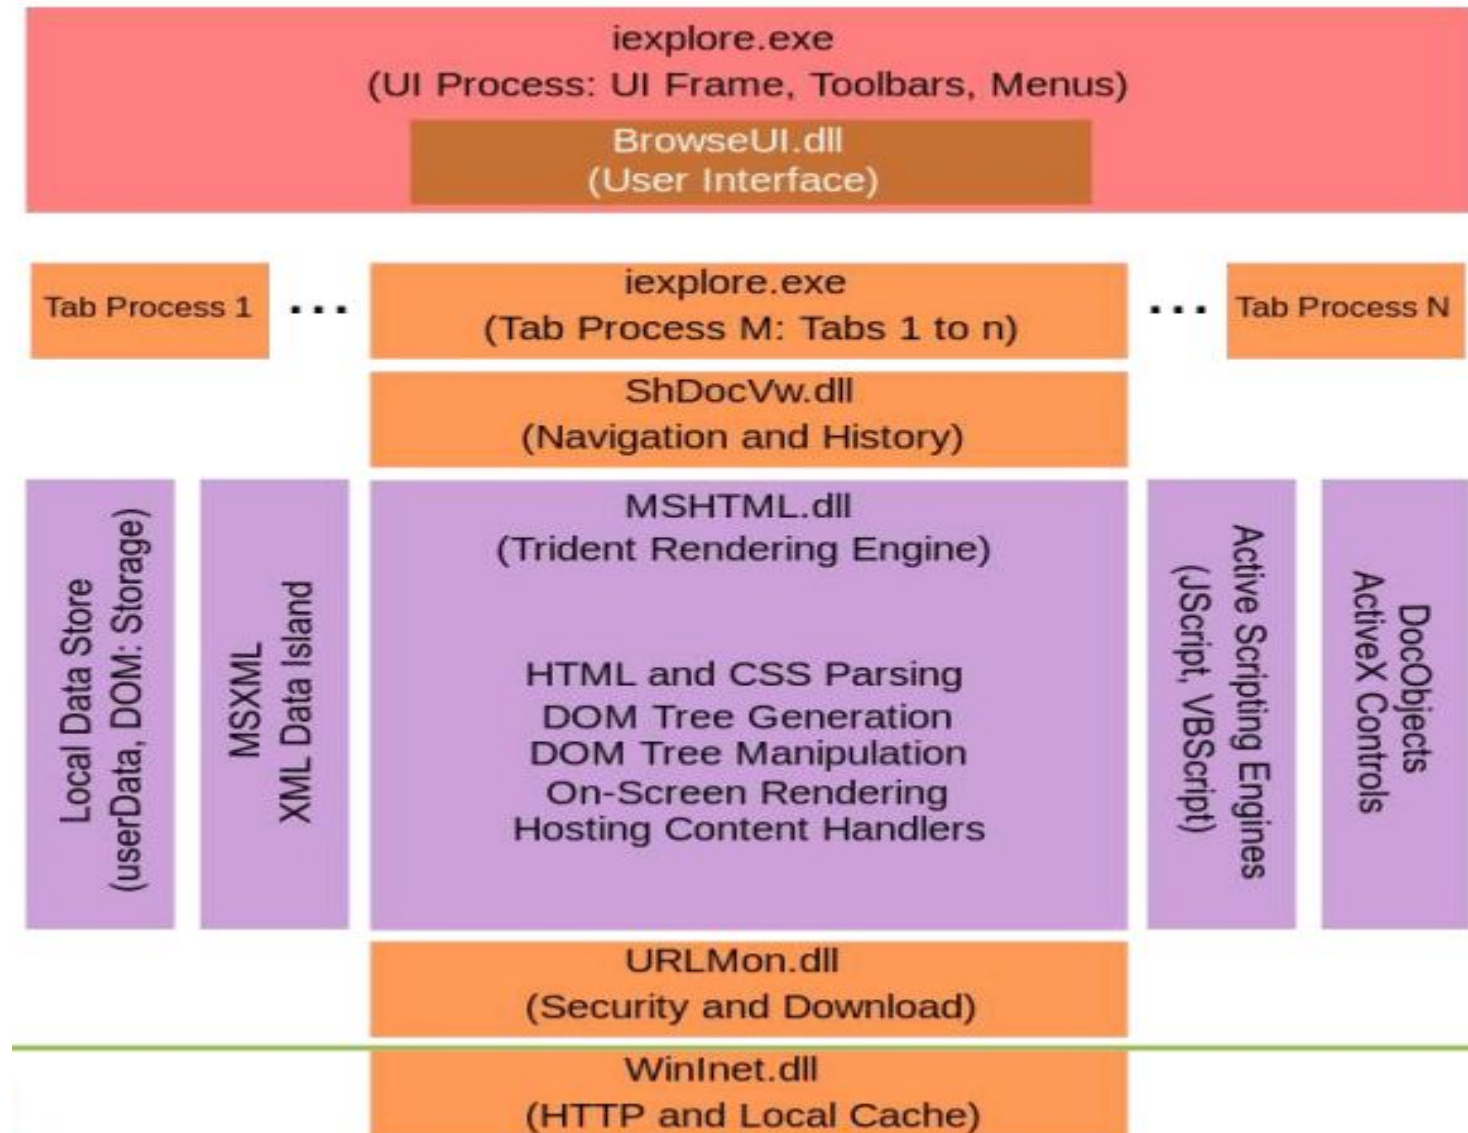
iexplore.exe
(UI Process: UI Frame, Toolbars, Menus)

BrowseUI.dll
(User Interface)

Tab Process 1

...

iexplore.exe
(Tab Process M: Tabs 1 to n)

...

Tab Process N

ShDocVw.dll
(Navigation and History)

Local Data Store
(userData, DOM: Storage)

MSXML
XML Data Island

MSHTML.dll
(Trident Rendering Engine)

HTML and CSS Parsing
DOM Tree Generation
DOM Tree Manipulation
On-Screen Rendering
Hosting Content Handlers

Active Scripting Engines
(JScript, VBScript)

DocObjects
ActiveX Controls

URLMon.dll
(Security and Download)

WinInet.dll
(HTTP and Local Cache)